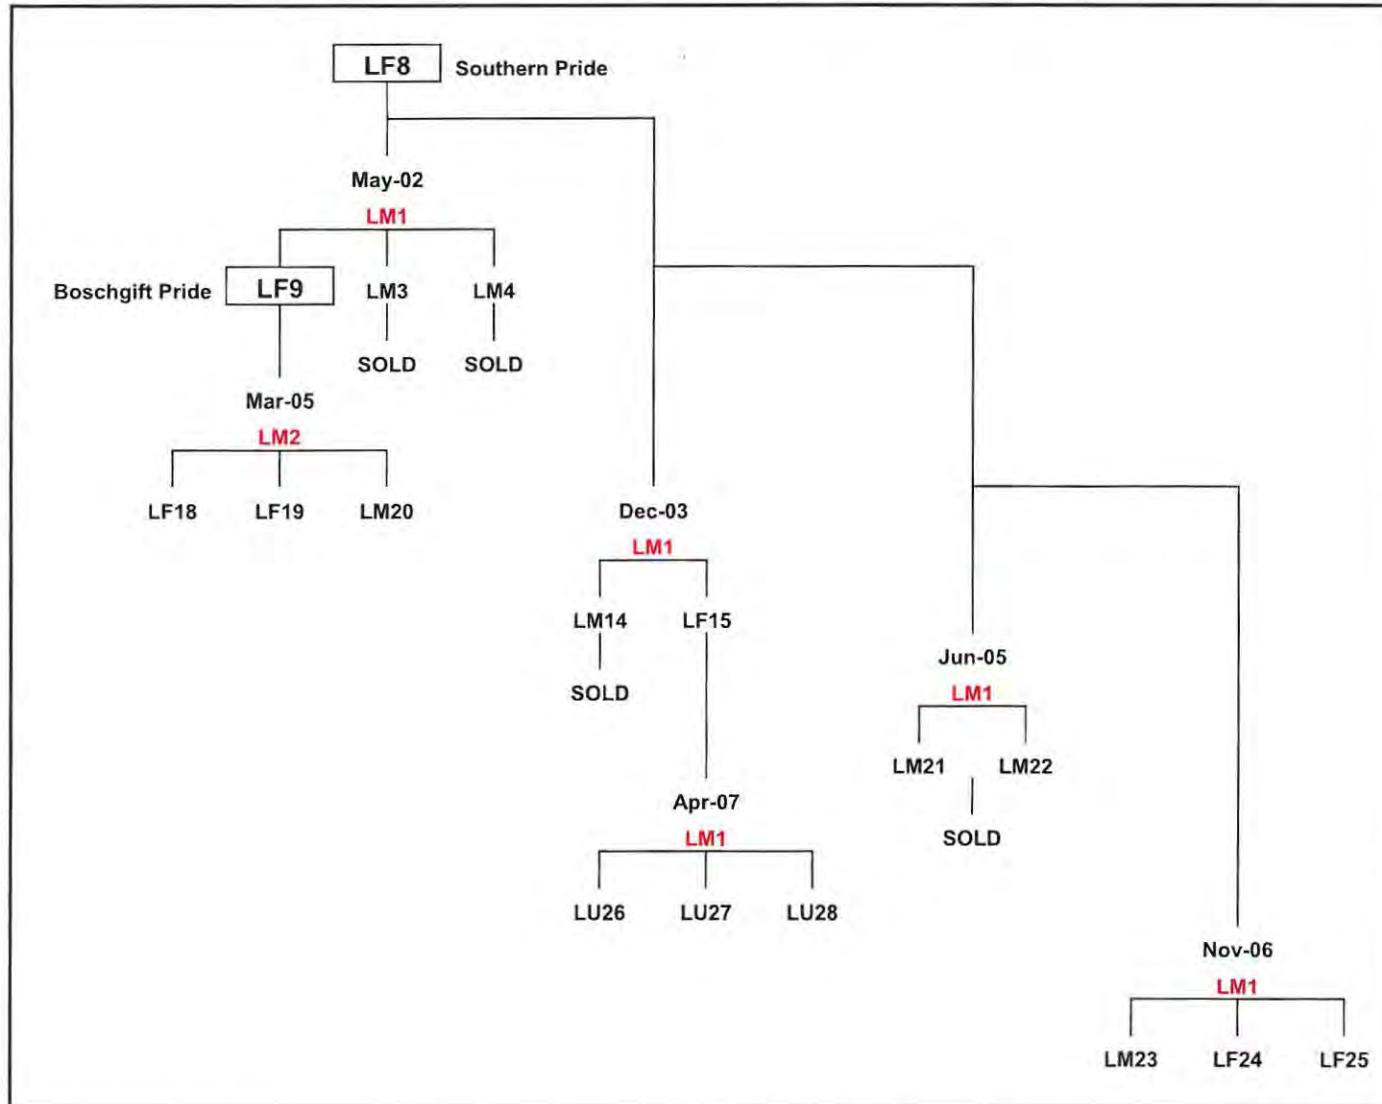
LF8 Southern Pride

May-02
LM1

Boschgift Pride LF9
LM3
LM4
SOLD
SOLD

Mar-05
LM2
LF18
LF19
LM20

Dec-03
LM1
LM14
LF15
SOLD

Apr-07
LM1
LU26
LU27
LU28

Jun-05
LM1
LM21
LM22
SOLD

Nov-06
LM1
LM23
LF24
LF25